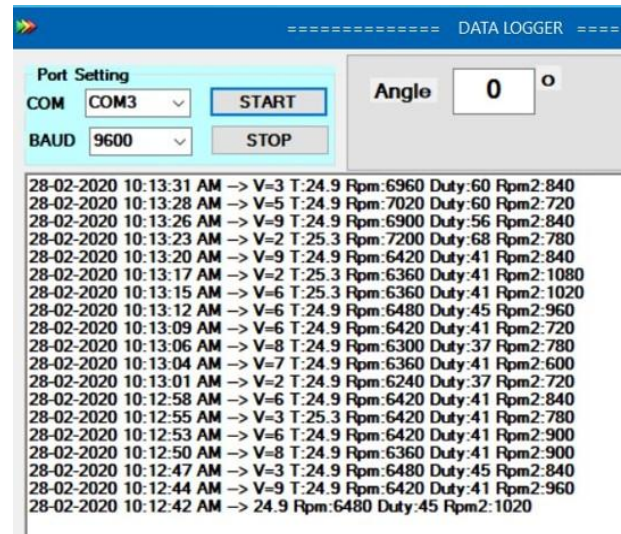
============== DATA LOGGER ====

Port Setting
COM COM3
START
BAUD 9600
STOP

Angle 0 o

28-02-2020 10:13:31 AM --> V=3 T:24.9 Rpm:6960 Duty:60 Rpm2:840
28-02-2020 10:13:28 AM --> V=5 T:24.9 Rpm:7020 Duty:60 Rpm2:720
28-02-2020 10:13:26 AM --> V=9 T:24.9 Rpm:6900 Duty:56 Rpm2:840
28-02-2020 10:13:23 AM --> V=2 T:25.3 Rpm:7200 Duty:68 Rpm2:780
28-02-2020 10:13:20 AM --> V=9 T:24.9 Rpm:6420 Duty:41 Rpm2:840
28-02-2020 10:13:17 AM --> V=2 T:25.3 Rpm:6360 Duty:41 Rpm2:1080
28-02-2020 10:13:15 AM --> V=6 T:25.3 Rpm:6360 Duty:41 Rpm2:1020
28-02-2020 10:13:12 AM --> V=6 T:24.9 Rpm:6480 Duty:45 Rpm2:960
28-02-2020 10:13:09 AM --> V=6 T:24.9 Rpm:6420 Duty:41 Rpm2:720
28-02-2020 10:13:06 AM --> V=8 T:24.9 Rpm:6300 Duty:37 Rpm2:780
28-02-2020 10:13:04 AM --> V=7 T:24.9 Rpm:6360 Duty:41 Rpm2:600
28-02-2020 10:13:01 AM --> V=2 T:24.9 Rpm:6240 Duty:37 Rpm2:720
28-02-2020 10:12:58 AM --> V=6 T:24.9 Rpm:6420 Duty:41 Rpm2:840
28-02-2020 10:12:55 AM --> V=3 T:25.3 Rpm:6420 Duty:41 Rpm2:780
28-02-2020 10:12:53 AM --> V=6 T:24.9 Rpm:6420 Duty:41 Rpm2:900
28-02-2020 10:12:50 AM --> V=8 T:24.9 Rpm:6360 Duty:41 Rpm2:900
28-02-2020 10:12:47 AM --> V=3 T:24.9 Rpm:6480 Duty:45 Rpm2:840
28-02-2020 10:12:44 AM --> V=9 T:24.9 Rpm:6420 Duty:41 Rpm2:960
28-02-2020 10:12:42 AM --> 24.9 Rpm:6480 Duty:45 Rpm2:1020